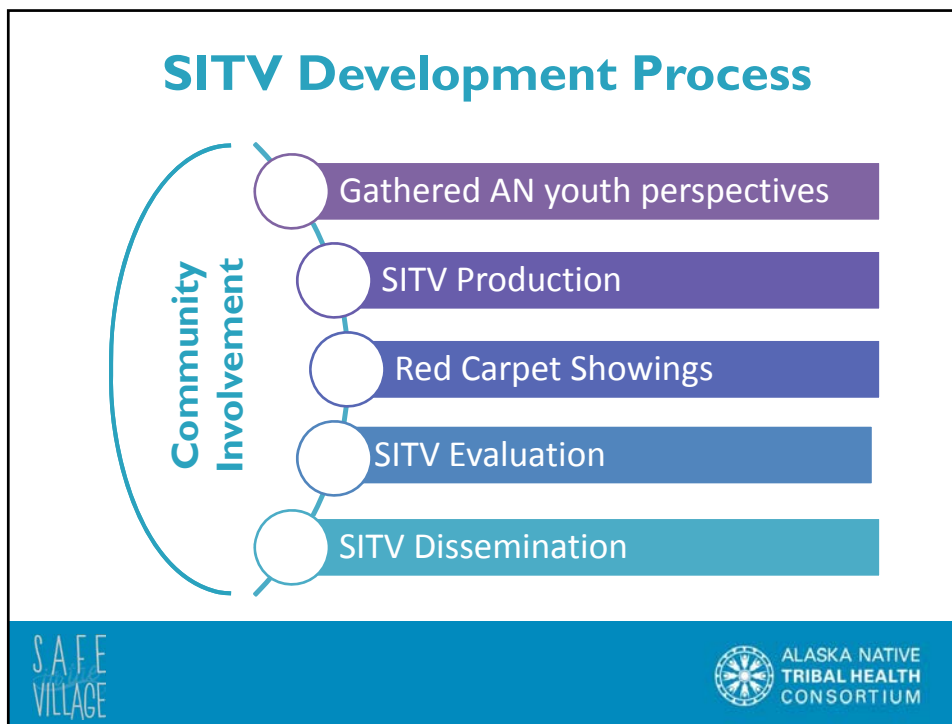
SITV Development Process

Community Involvement

Gathered AN youth perspectives

SITV Production

Red Carpet Showings

SITV Evaluation

SITV Dissemination

SAFE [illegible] VILLAGE

ALASKA NATIVE TRIBAL HEALTH CONSORTIUM